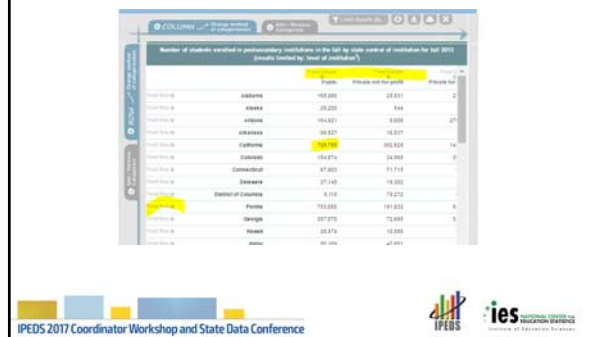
COLUMN Change ordinal of categorisation

Number of students enrolled in postsecondary institutions in the fall by state control of institution for fall 2015 (results limited by: level of institution)

ROW

| | | Public | Private not for profit | Private for |
|---|---|---|---|---|
| | Alabama | 165,880 | 23,031 | 2 |
| | Alaska | 29,200 | 544 | |
| | Arizona | 164,821 | 8,690 | 27 |
| | Arkansas | 59,527 | 16,537 | |
| | California | 725,788 | 302,629 | 14 |
| | Colorado | 154,874 | 24,865 | 3 |
| | Connecticut | 67,603 | 71,715 | |
| | Delaware | 27,140 | 19,302 | |
| | District of Columbia | 5,115 | 79,272 | |
| | Florida | 703,830 | 191,832 | 6 |
| | Georgia | 237,879 | 72,685 | 3 |
| | Hawaii | 25,879 | 15,358 | |
| | Idaho | 29,139 | 47,891 | |

IPEDS 2017 Coordinator Workshop and State Data Conference

IPEDS

ies NATIONAL CENTER for EDUCATION STATISTICS Institute of Education Sciences